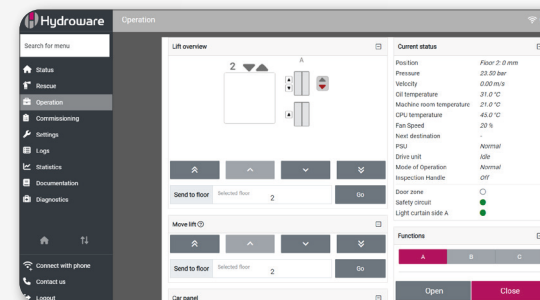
Hydroware

Operation

Search for menu

Status
Rescue
Operation
Commissioning
Settings
Logs
Statistics
Documentation
Diagnostics

Connect with phone
Contact us
Logout

Lift overview

2

A

Send to floor
Selected floor
2
Go

Move lift

Send to floor
Selected floor
2
Go

Car panel

Current status

| | |
|---|---|
| Position | Floor 2: 0 mm |
| Pressure | 23.50 bar |
| Velocity | 0.00 m/s |
| Oil temperature | 31.0 °C |
| Machine room temperature | 21.0 °C |
| CPU temperature | 45.0 °C |
| Fan Speed | 20 % |
| Next destination | - |
| PSU | Normal |
| Drive unit | Idle |
| Mode of Operation | Normal |
| Inspection Handle | Off |

Door zone
Safety circuit
Light curtain side A

Functions

A
B
C

Open
Close